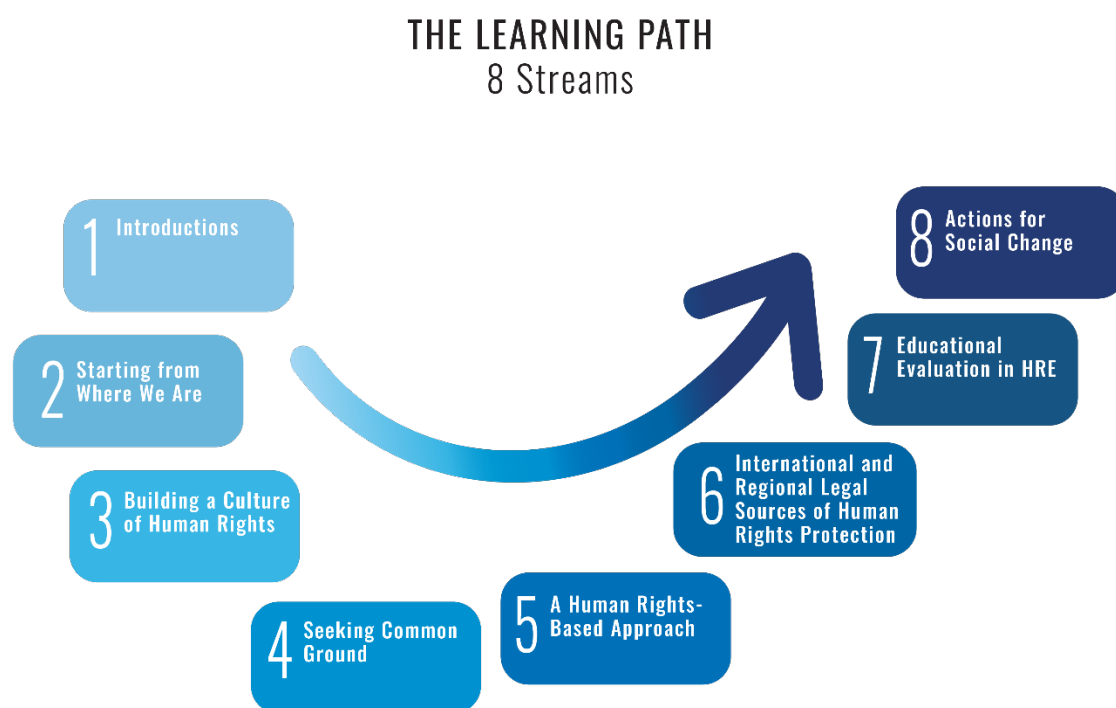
THE LEARNING PATH
8 Streams

1 Introductions

2 Starting from Where We Are

3 Building a Culture of Human Rights

4 Seeking Common Ground

5 A Human Rights-Based Approach

6 International and Regional Legal Sources of Human Rights Protection

7 Educational Evaluation in HRE

8 Actions for Social Change